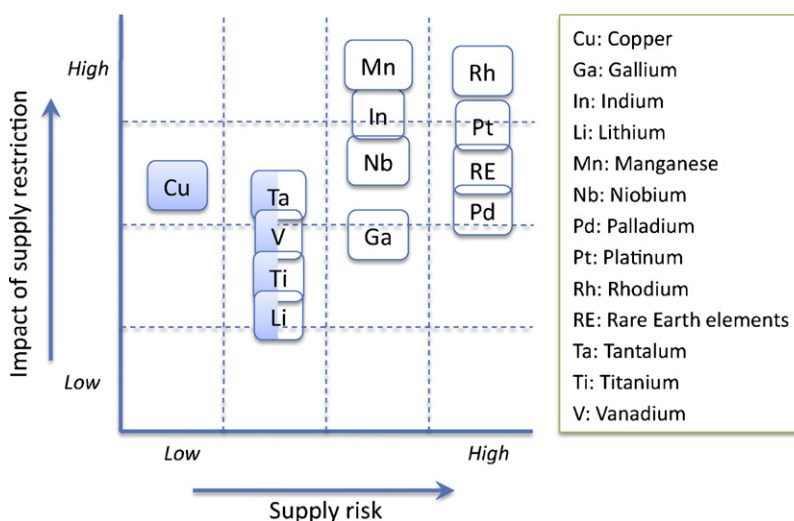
Impact of supply restriction

High

Low

Cu

Ta

V

Ti

Li

Mn

In

Nb

Ga

Rh

Pt

RE

Pd

Low

High

Supply risk

Cu: Copper
Ga: Gallium
In: Indium
Li: Lithium
Mn: Manganese
Nb: Niobium
Pd: Palladium
Pt: Platinum
Rh: Rhodium
RE: Rare Earth elements
Ta: Tantalum
Ti: Titanium
V: Vanadium